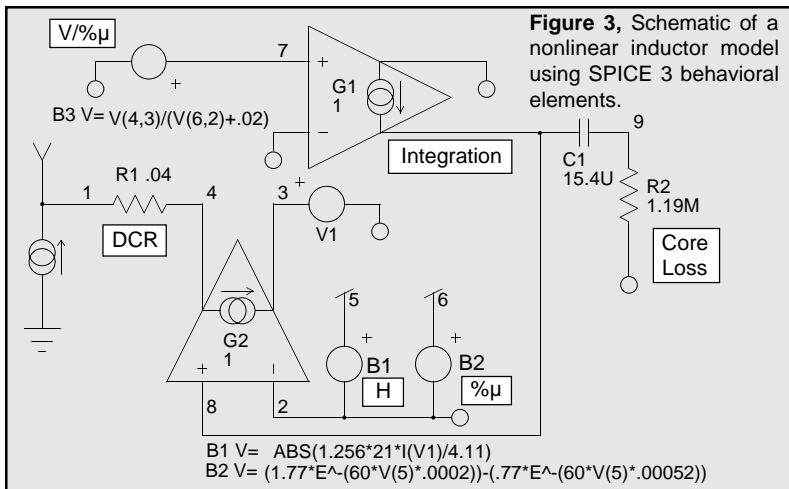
**Figure 3,** Schematic of a nonlinear inductor model using SPICE 3 behavioral elements.

V/%μ

7

+

G1
1

B3 V= V(4,3)/(V(6,2)+.02)

−

Integration

9

C1
15.4U

R2
1.19M

Core
Loss

1

R1 .04

4

DCR

3 +

V1

5

6

G2
1

+

B1

H

+

B2

%μ

+

8

2

B1 V= ABS(1.256*21*I(V1)/4.11)
B2 V= (1.77*E^-(60*V(5)*.0002))-(.77*E^-(60*V(5)*.00052))